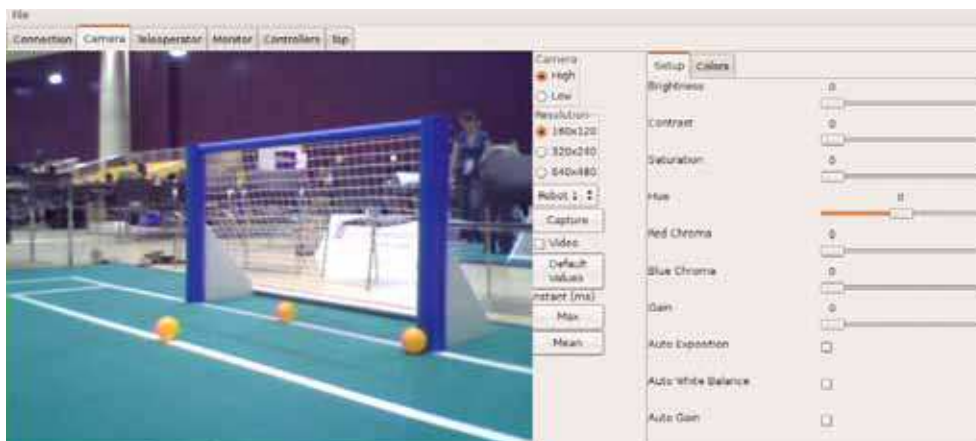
File

Connection | Camera | Teleoperator | Monitor | Controllers | Top

Camera
High
Low
Resolution
160x120
320x240
640x480
Robot 1
Capture
Video
Default Values
Instant (ms)
Max
Mean

Setup | Colors

Brightness 0
Contrast 0
Saturation 0
Hue 0
Red Chroma 0
Blue Chroma 0
Gain 0
Auto Exposition
Auto White Balance
Auto Gain